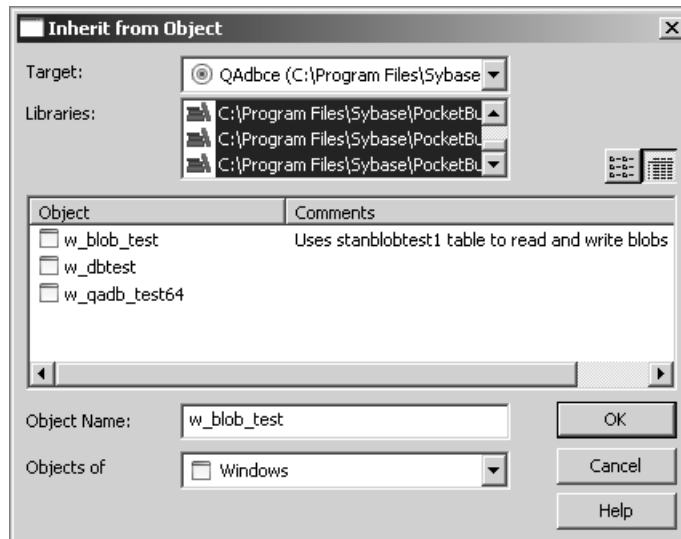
Inherit from Object

Target: QAdbce (C:\Program Files\Sybase

Libraries: C:\Program Files\Sybase\PocketBu
C:\Program Files\Sybase\PocketBu
C:\Program Files\Sybase\PocketBu

| Object | Comments |
|---|---|
| w_blob_test | Uses stanblobtest1 table to read and write blobs |
| w_dbtest | |
| w_qadb_test64 | |

Object Name: w_blob_test

Objects of Windows

OK

Cancel

Help